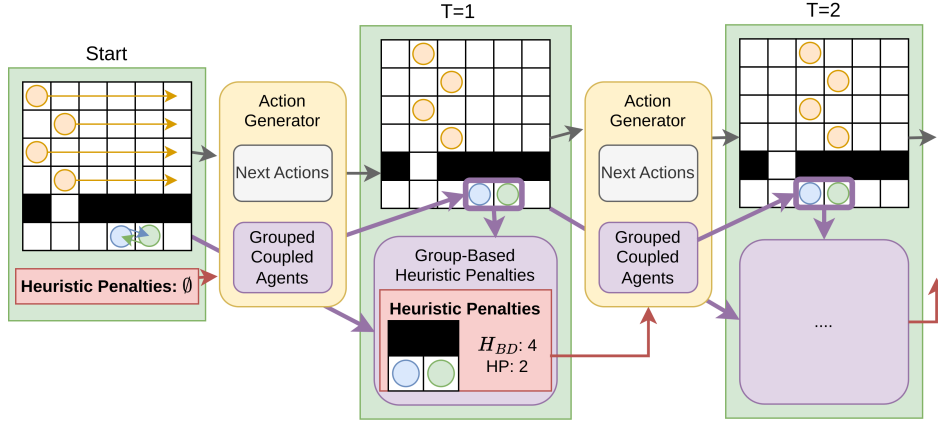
Start

Heuristic Penalties: $\emptyset$

Action Generator

Next Actions

Grouped Coupled Agents

T=1

Group-Based Heuristic Penalties

Heuristic Penalties

$H_{BD}$: 4
HP: 2

Action Generator

Next Actions

Grouped Coupled Agents

T=2

....